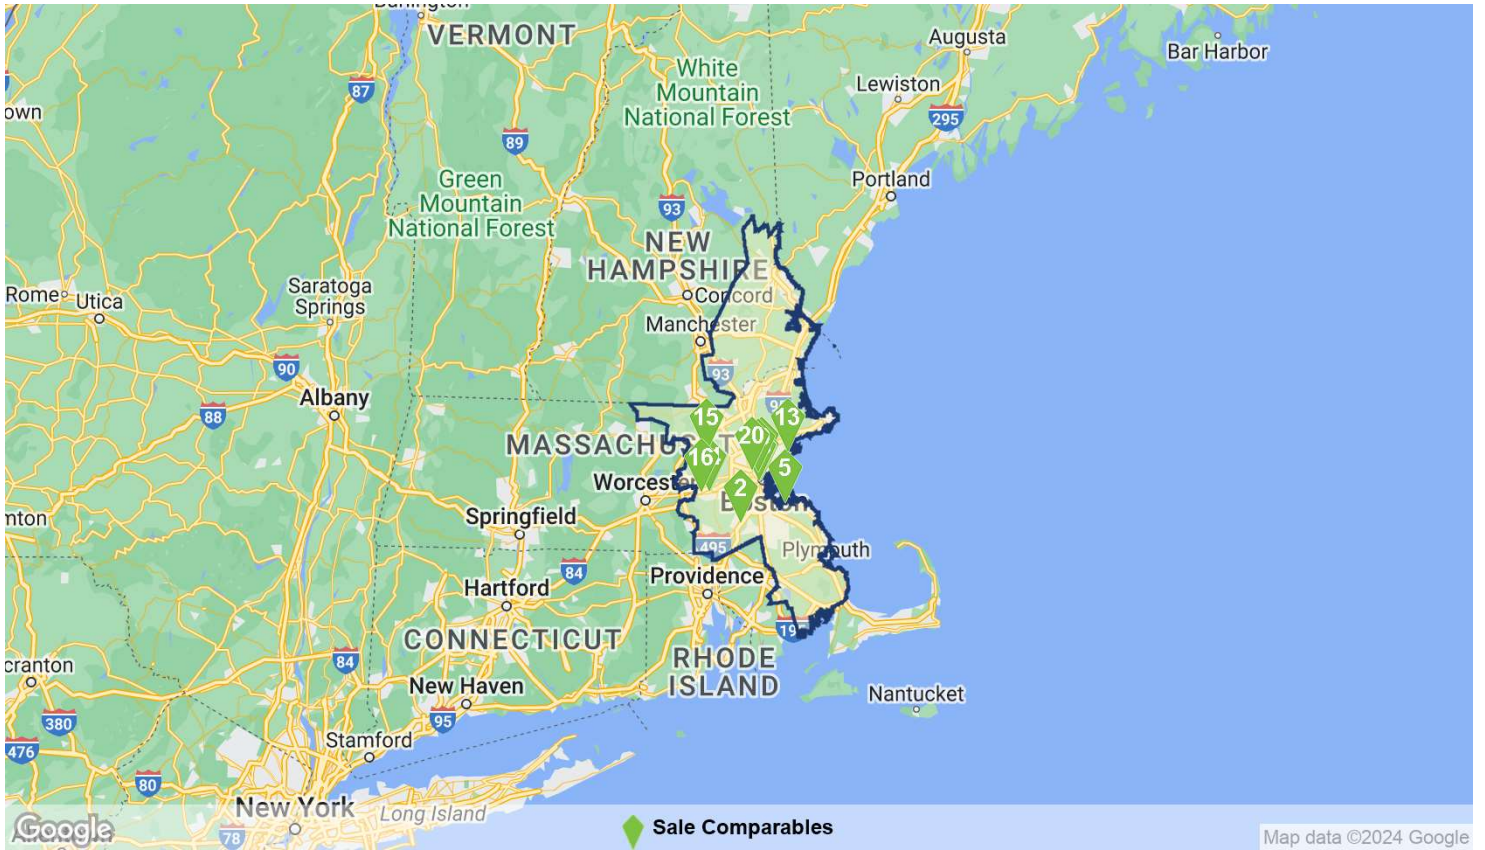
VERMONT
Augusta
Bar Harbor
own
87
White Mountain National Forest
Lewiston
295
89
Portland
Green Mountain National Forest
93
NEW HAMPSHIRE
Concord
Rome
Utica
Saratoga Springs
Manchester
90
93
Albany
88
15
13
MASSACHUSETTS
20
16
5
Worcester
2
nton
Springfield
Boston
495
Plymouth
84
Providence
Hartford
CONNECTICUT
195
RHODE ISLAND
cranton
84
New Haven
Nantucket
380
95
476
Stamford
80
New York
Long Island
78
Google
Sale Comparables
Map data ©2024 Google